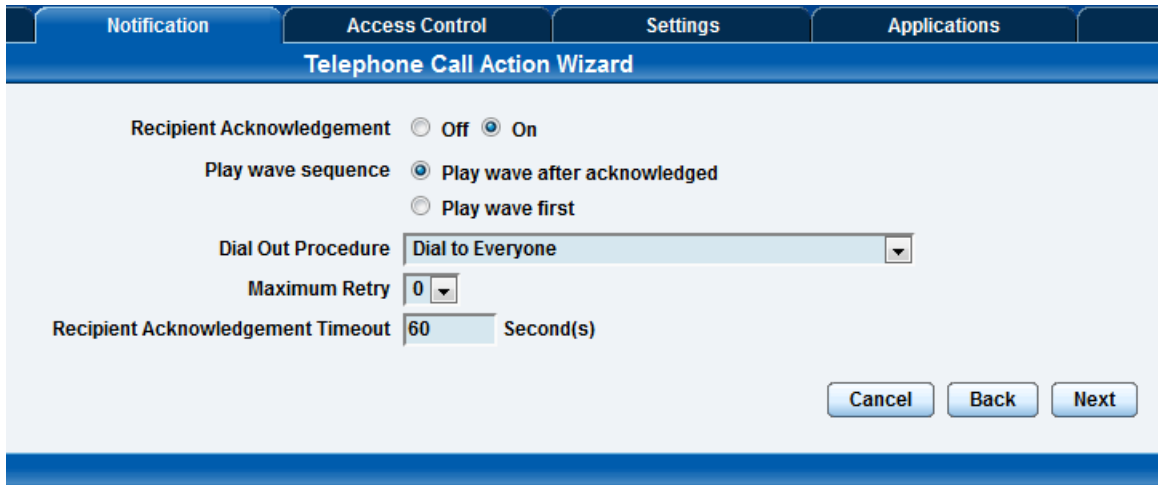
Notification
Access Control
Settings
Applications

Telephone Call Action Wizard

Recipient Acknowledgement Off On

Play wave sequence Play wave after acknowledged
Play wave first

Dial Out Procedure Dial to Everyone

Maximum Retry 0

Recipient Acknowledgement Timeout 60 Second(s)

Cancel Back Next